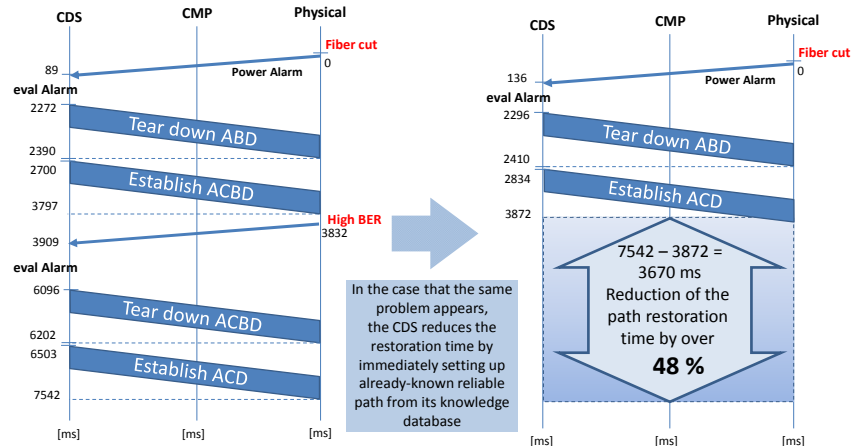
CDS CMP Physical

Fiber cut
0
Power Alarm
89
eval Alarm
2272
Tear down ABD
2390
2700
Establish ACBD
3797
High BER
3832
3909
eval Alarm
6096
Tear down ACBD
6202
6503
Establish ACD
7542
[ms] [ms] [ms]

In the case that the same problem appears, the CDS reduces the restoration time by immediately setting up already-known reliable path from its knowledge database

CDS CMP Physical

Fiber cut
0
Power Alarm
136
eval Alarm
2296
Tear down ABD
2410
2834
Establish ACD
3872
7542 – 3872 = 3670 ms
Reduction of the path restoration time by over
48 %
[ms] [ms] [ms]